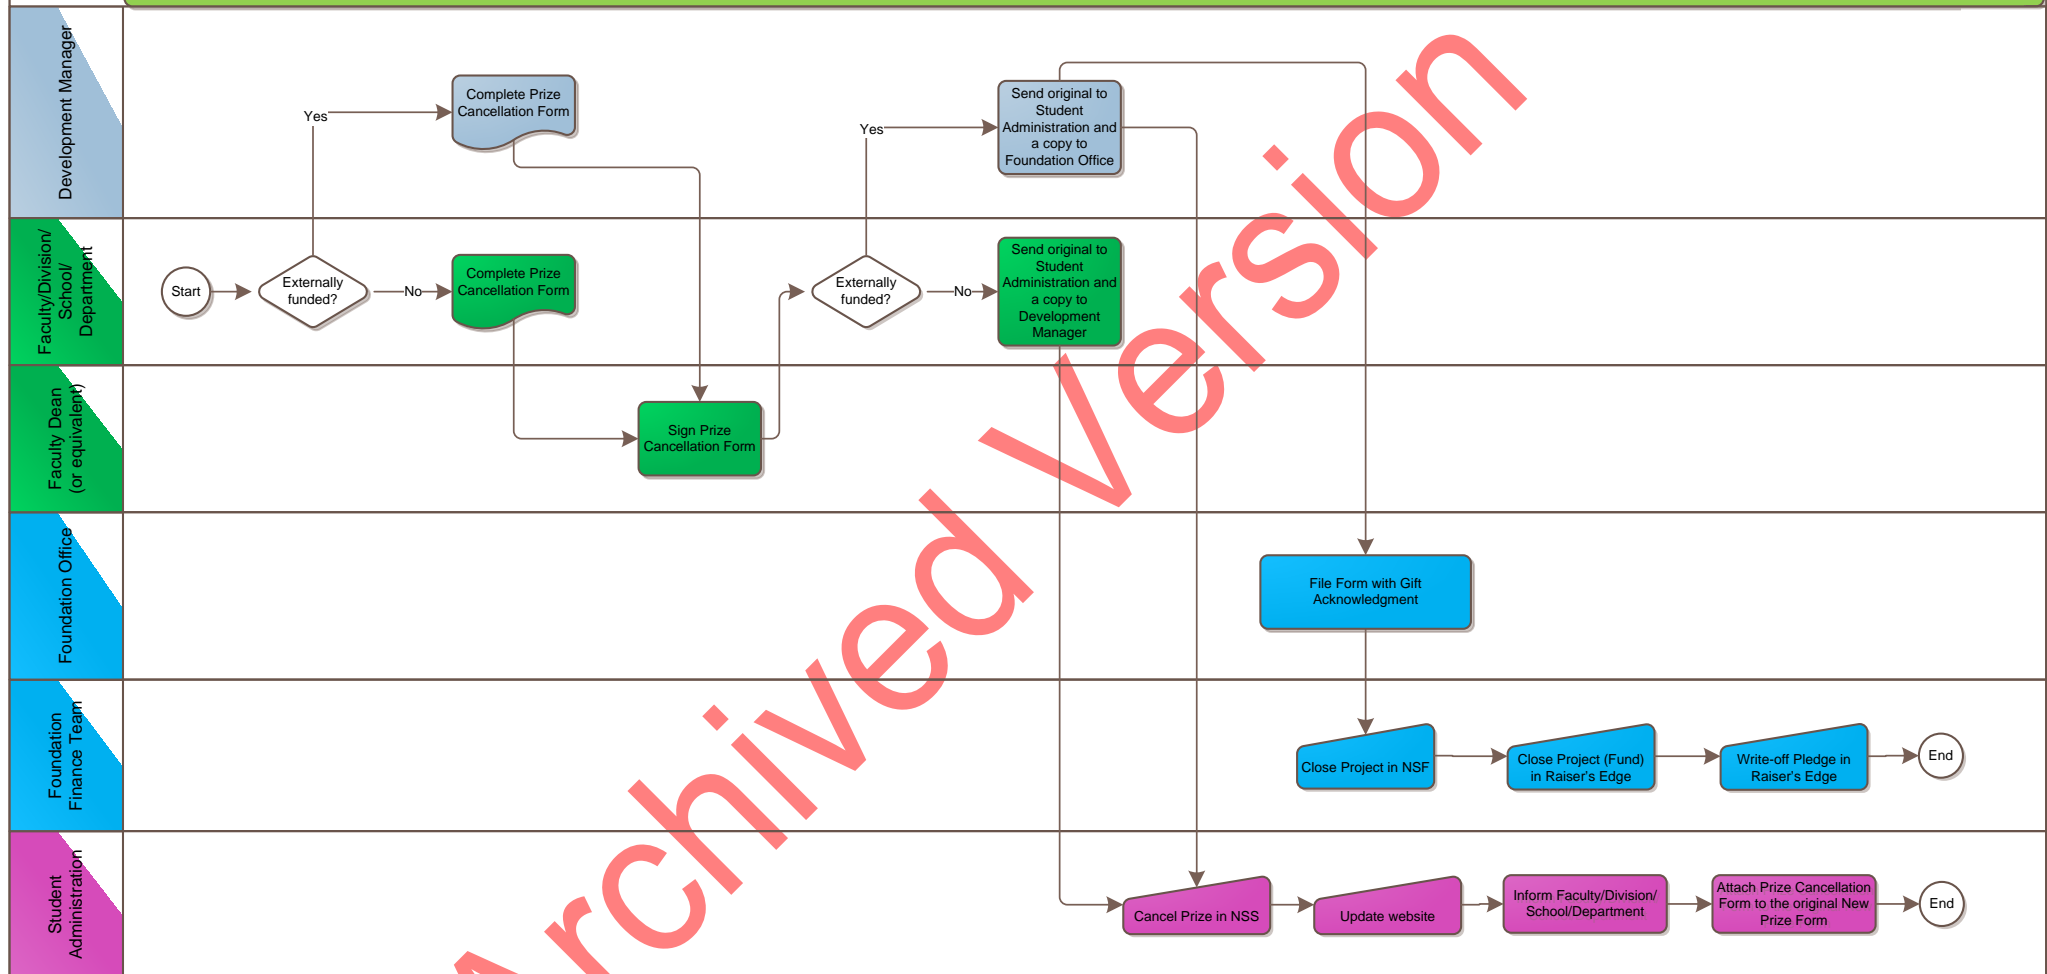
Development Manager

Complete Prize Cancellation Form

Yes

Yes

Send original to Student Administration and a copy to Foundation Office

Faculty/Division/ School/ Department

Start

Externally funded?

No

Complete Prize Cancellation Form

Externally funded?

No

Send original to Student Administration and a copy to Development Manager

Faculty Dean (or equivalent)

Sign Prize Cancellation Form

Foundation Office

File Form with Gift Acknowledgment

Foundation Finance Team

Close Project in NSF

Close Project (Fund) in Raiser's Edge

Write-off Pledge in Raiser's Edge

End

Student Administration

Cancel Prize in NSS

Update website

Inform Faculty/Division/ School/Department

Attach Prize Cancellation Form to the original New Prize Form

End

Archived Version